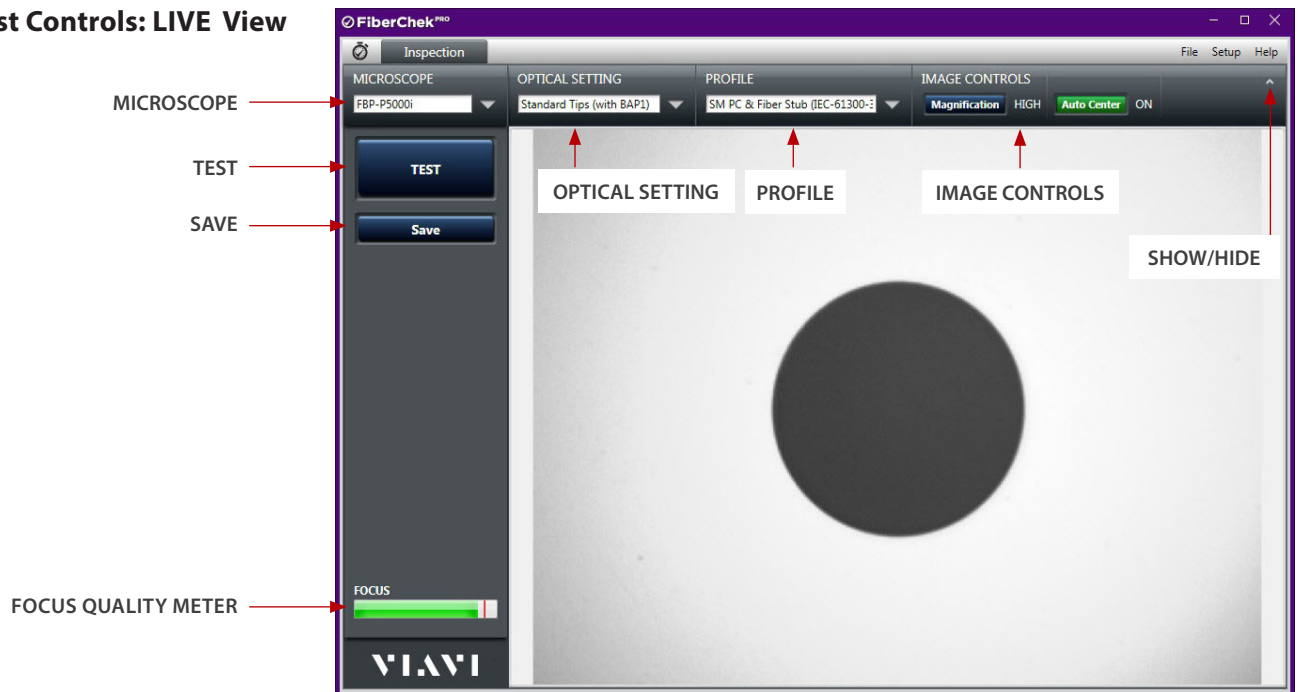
st Controls: LIVE View

FiberChek$^{PRO}$

Inspection

File Setup Help

MICROSCOPE

FBP-P5000i

OPTICAL SETTING

Standard Tips (with BAP1)

PROFILE

SM PC & Fiber Stub (IEC-61300-3

IMAGE CONTROLS

Magnification HIGH

Auto Center ON

MICROSCOPE

TEST

TEST

SAVE

Save

OPTICAL SETTING

PROFILE

IMAGE CONTROLS

SHOW/HIDE

FOCUS

FOCUS QUALITY METER

VIAVI